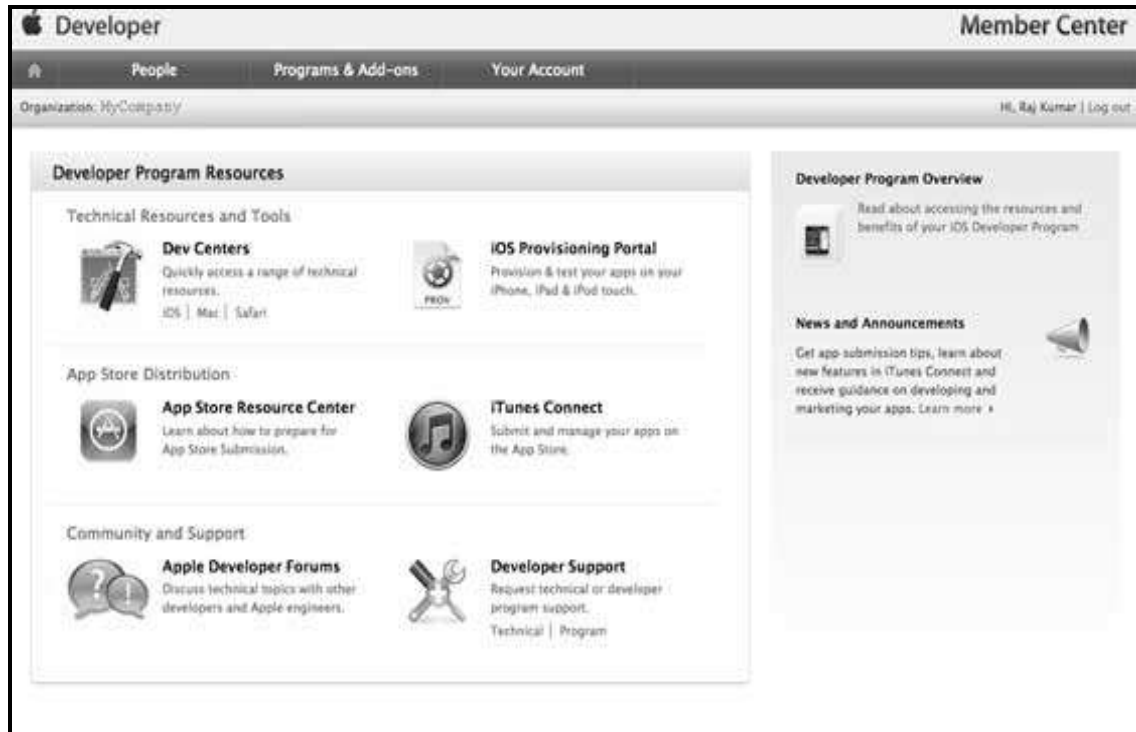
Developer

Member Center

People Programs & Add-ons Your Account

Organization: MyCompany

Hi, Raj Kumar | Log out

Developer Program Resources

Technical Resources and Tools

Dev Centers
Quickly access a range of technical resources.
iOS | Mac | Safari

iOS Provisioning Portal
Provision & test your apps on your iPhone, iPad & iPod touch.

PROV

App Store Distribution

App Store Resource Center
Learn about how to prepare for App Store Submission.

iTunes Connect
Submit and manage your apps on the App Store.

Community and Support

Apple Developer Forums
Discuss technical topics with other developers and Apple engineers.

Developer Support
Request technical or developer program support.
Technical | Program

Developer Program Overview
Read about accessing the resources and benefits of your iOS Developer Program

News and Announcements
Get app submission tips, learn about new features in iTunes Connect and receive guidance on developing and marketing your apps. Learn more ›